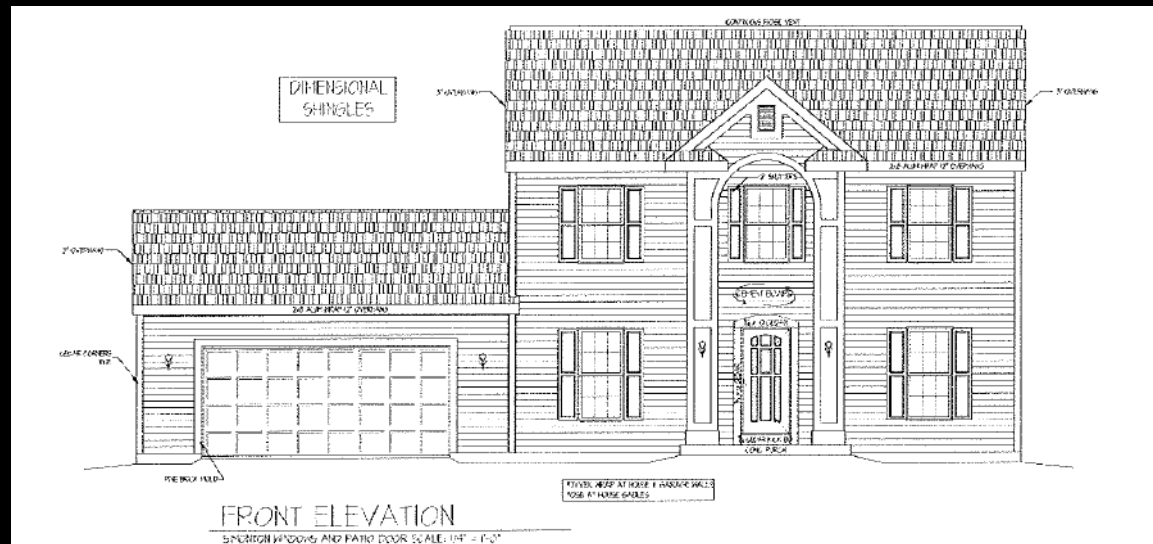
CONTINUOUS RIDGE VENT

DIMENSIONAL SHINGLES

3" OVERHANG

3" OVERHANG

2x8 ALUM WRAP 12" OVERHANG

2" SHUTTERS

3" OVERHANG

2x8 ALUM WRAP 12" OVERHANG

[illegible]

VINYL CORNERS TYP.

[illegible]

PRE BRICK MOLD

CONC. PORCH

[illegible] WRAP AT HOUSE & GARAGE WALLS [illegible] AT HOUSE GABLES

FRONT ELEVATION

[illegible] WINDOWS AND PATIO DOOR SCALE: 1/4" = 1'-0"